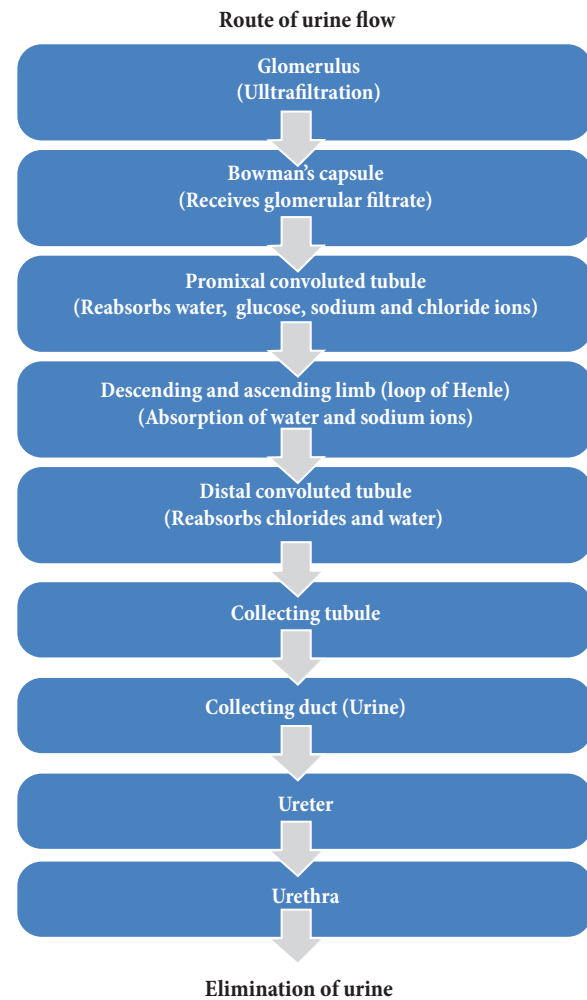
Route of urine flow

Glomerulus
(Ulltrafiltration)

Bowman's capsule
(Receives glomerular filtrate)

Promixal convoluted tubule
(Reabsorbs water, glucose, sodium and chloride ions)

Descending and ascending limb (loop of Henle)
(Absorption of water and sodium ions)

Distal convoluted tubule
(Reabsorbs chlorides and water)

Collecting tubule

Collecting duct (Urine)

Ureter

Urethra

Elimination of urine